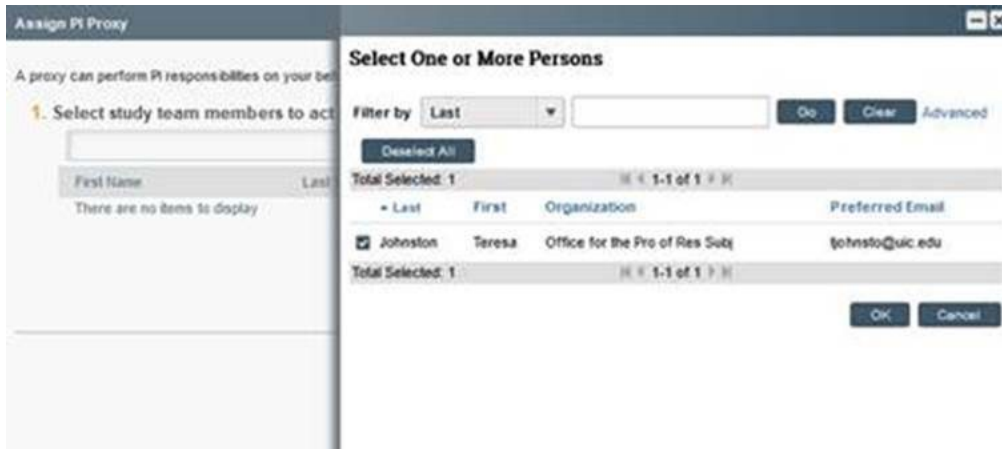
Assign PI Proxy

A proxy can perform PI responsibilities on your bel

1. Select study team members to act

First Name Last

There are no items to display

Select One or More Persons

Filter by Last

Go Clear Advanced

Deselect All

Total Selected: 1

1-1 of 1

| ▴ Last | First | Organization | Preferred Email |
|---|---|---|---|
| Johnston | Teresa | Office for the Pro of Res Subj | tjohnsto@uic.edu |

Total Selected: 1

1-1 of 1

OK Cancel